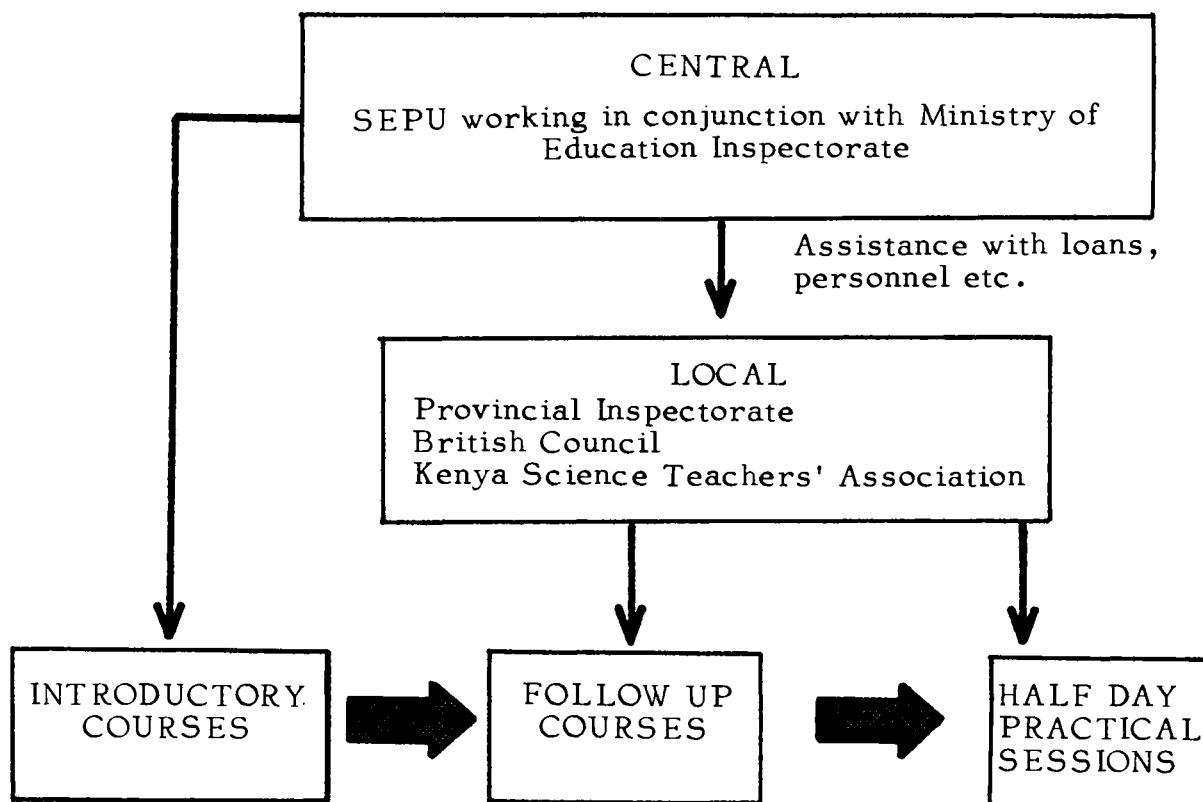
CENTRAL
SEPU working in conjunction with Ministry of Education Inspectorate

Assistance with loans, personnel etc.

LOCAL
Provincial Inspectorate
British Council
Kenya Science Teachers' Association

INTRODUCTORY COURSES

FOLLOW UP COURSES

HALF DAY PRACTICAL SESSIONS